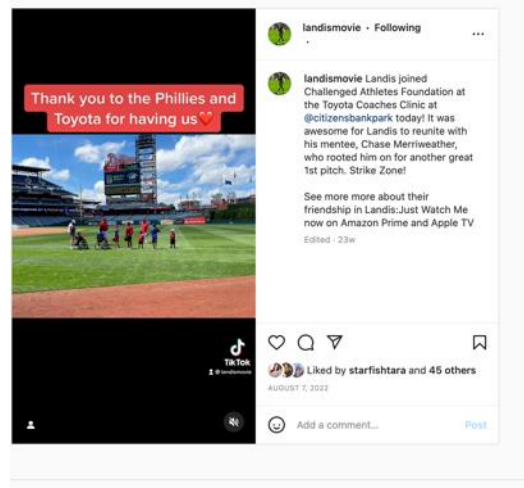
Thank you to the Phillies and Toyota for having us❤️

TikTok
@landismovie

landismovie • Following

landismovie Landis joined Challenged Athletes Foundation at the Toyota Coaches Clinic at @citizensbankpark today! It was awesome for Landis to reunite with his mentee, Chase Merriweather, who rooted him on for another great 1st pitch. Strike Zone!

See more more about their friendship in Landis:Just Watch Me now on Amazon Prime and Apple TV

Edited • 23w

Liked by starfishtara and 45 others

AUGUST 7, 2022

Add a comment...

Post